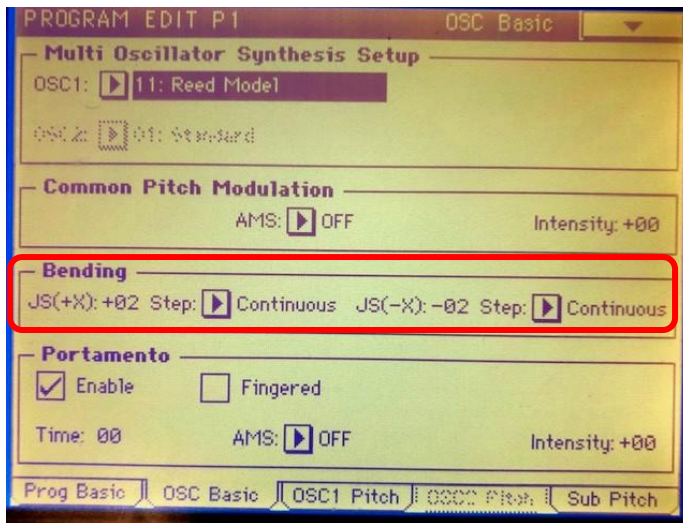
PROGRAM EDIT P1 OSC Basic

Multi Oscillator Synthesis Setup

OSC1: 11: Reed Model

OSC2: 01: Standard

Common Pitch Modulation

AMS: OFF Intensity: +00

Bending

JS(+X): +02 Step: Continuous JS(-X): -02 Step: Continuous

Portamento

Enable Fingered

Time: 00 AMS: OFF Intensity: +00

Prog Basic | OSC Basic | OSC1 Pitch | OSC2 Pitch | Sub Pitch